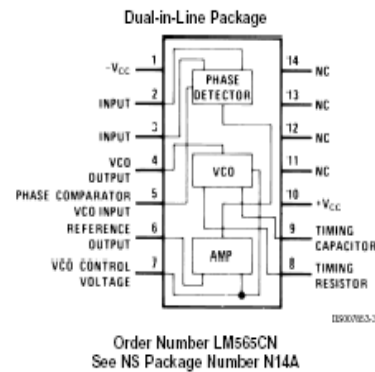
Dual-in-Line Package

$-V_{CC}$ 1
INPUT 2
INPUT 3
VCO OUTPUT 4
PHASE COMPARATOR VCO INPUT 5
REFERENCE OUTPUT 6
VCO CONTROL VOLTAGE 7

PHASE DETECTOR
VCO
AMP

14 NC
13 NC
12 NC
11 NC
10 $+V_{CC}$
9 TIMING CAPACITOR
8 TIMING RESISTOR

DS007853-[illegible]

Order Number LM565CN
See NS Package Number N14A